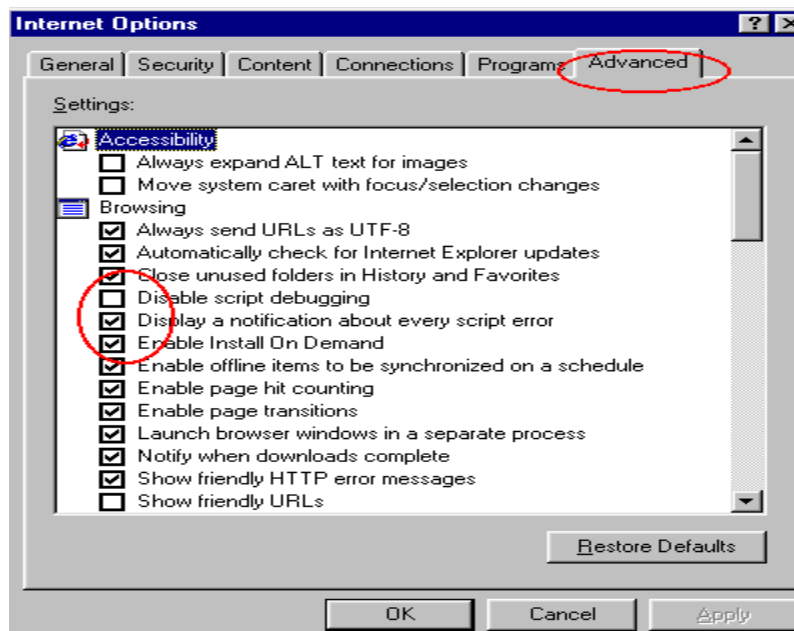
Internet Options

General | Security | Content | Connections | Programs | Advanced

Settings:

Accessibility
Always expand ALT text for images
Move system caret with focus/selection changes
Browsing
Always send URLs as UTF-8
Automatically check for Internet Explorer updates
Close unused folders in History and Favorites
Disable script debugging
Display a notification about every script error
Enable Install On Demand
Enable offline items to be synchronized on a schedule
Enable page hit counting
Enable page transitions
Launch browser windows in a separate process
Notify when downloads complete
Show friendly HTTP error messages
Show friendly URLs

Restore Defaults

OK | Cancel | Apply